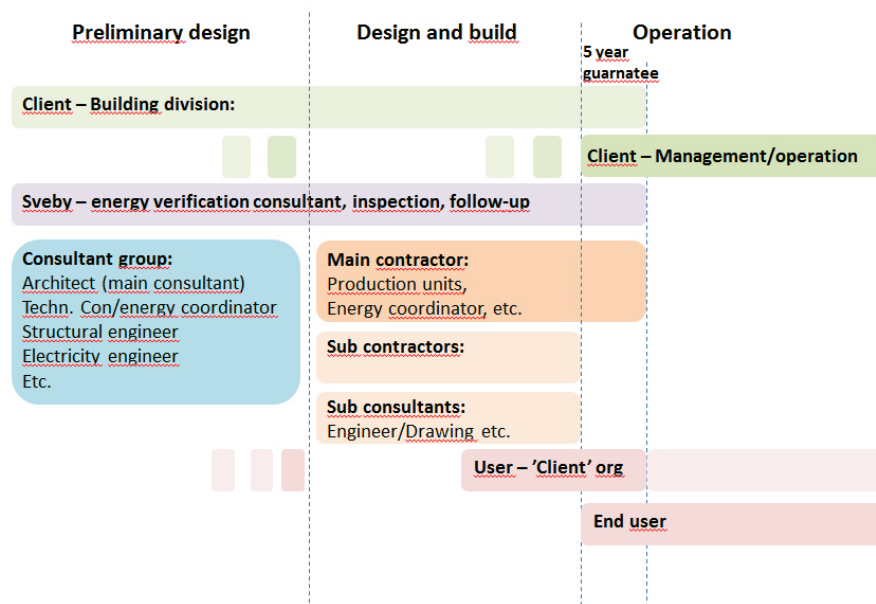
Preliminary design

Design and build

Operation

5 year guarantee

Client – Building division:

Client – Management/operation

Sveby – energy verification consultant, inspection, follow-up

Consultant group:
Architect (main consultant)
Techn. Con/energy coordinator
Structural engineer
Electricity engineer
Etc.

Main contractor:
Production units,
Energy coordinator, etc.

Sub contractors:

Sub consultants:
Engineer/Drawing etc.

User – 'Client' org

End user